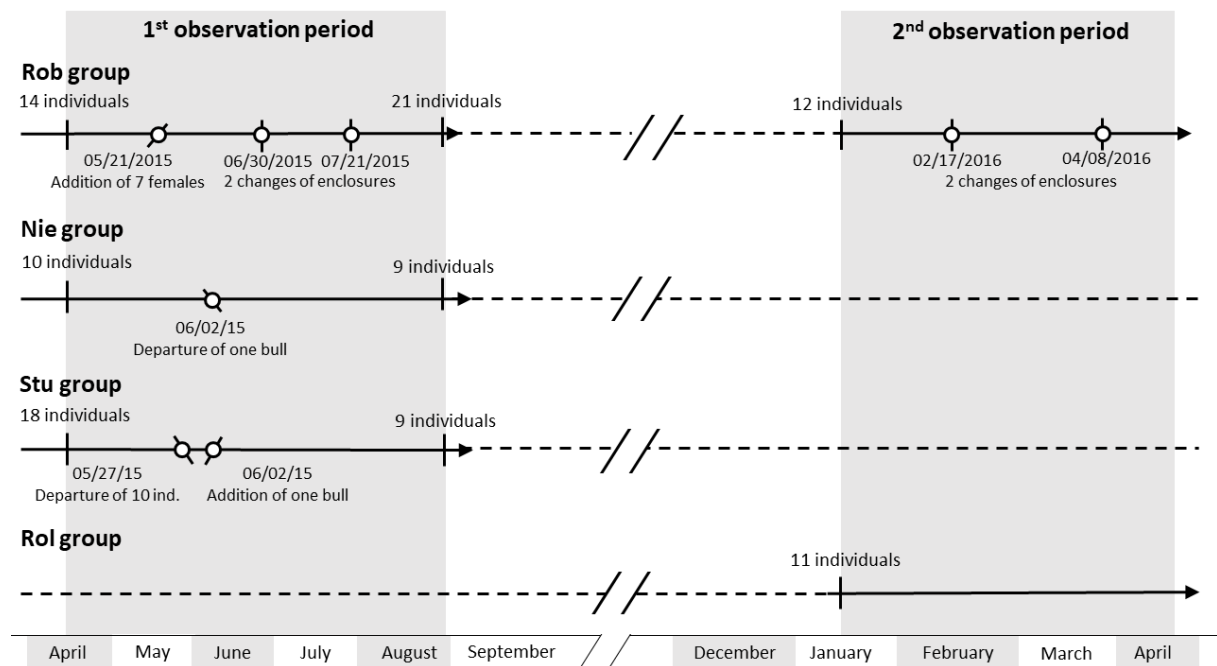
1$^{st}$ observation period

2$^{nd}$ observation period

Rob group

14 individuals

21 individuals

12 individuals

05/21/2015
Addition of 7 females

06/30/2015 07/21/2015
2 changes of enclosures

02/17/2016 04/08/2016
2 changes of enclosures

Nie group

10 individuals

9 individuals

06/02/15
Departure of one bull

Stu group

18 individuals

9 individuals

05/27/15
Departure of 10 ind.

06/02/15
Addition of one bull

Rol group

11 individuals

April May June July August September December January February March April